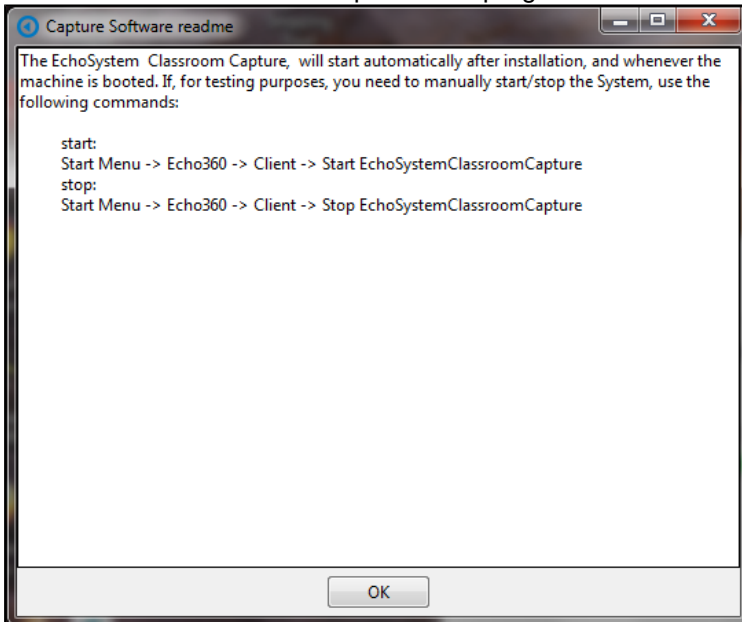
Capture Software readme

The EchoSystem Classroom Capture, will start automatically after installation, and whenever the machine is booted. If, for testing purposes, you need to manually start/stop the System, use the following commands:

start:
Start Menu -> Echo360 -> Client -> Start EchoSystemClassroomCapture
stop:
Start Menu -> Echo360 -> Client -> Stop EchoSystemClassroomCapture

OK